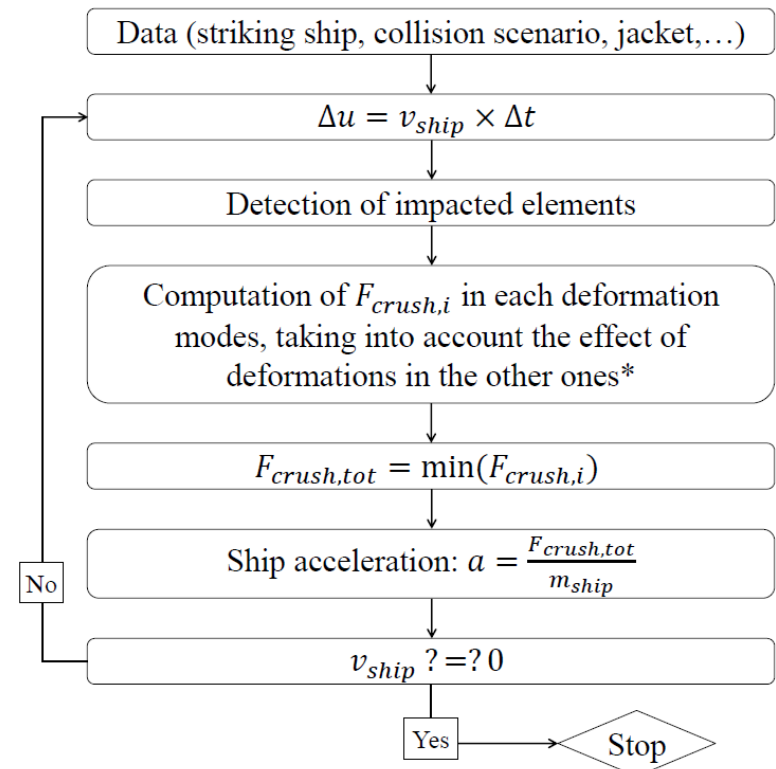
Data (striking ship, collision scenario, jacket,…)

$\Delta u = v_{ship} \times \Delta t$

Detection of impacted elements

Computation of $F_{crush,i}$ in each deformation modes, taking into account the effect of deformations in the other ones*

$F_{crush,tot} = \min(F_{crush,i})$

Ship acceleration: $a = \frac{F_{crush,tot}}{m_{ship}}$

No

$v_{ship}$ ? =? 0

Yes

Stop